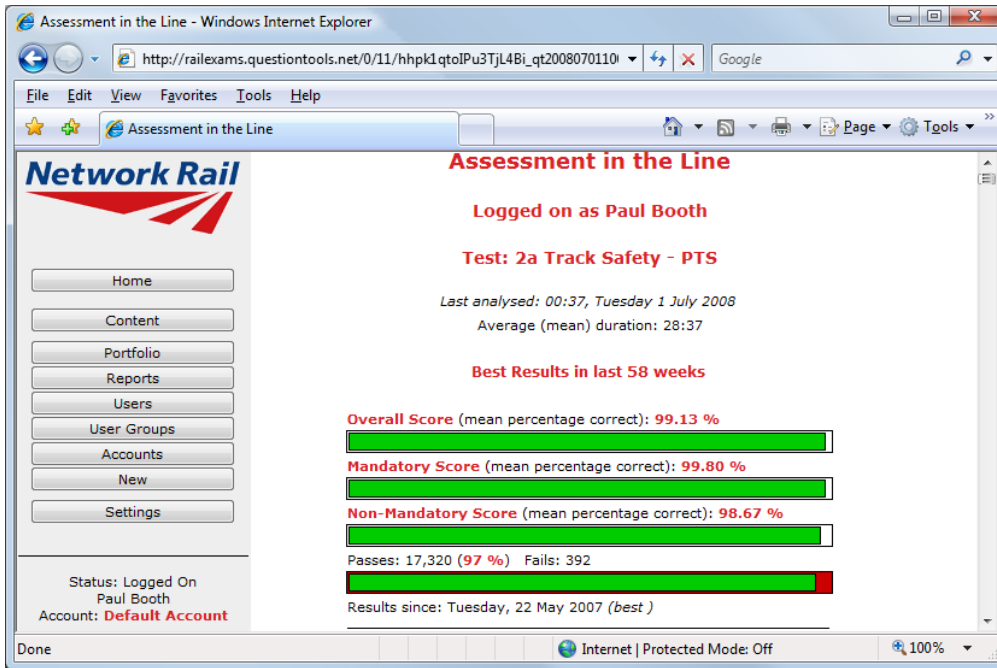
Assessment in the Line - Windows Internet Explorer

http://railexams.questiontools.net/0/11/hhpk1qtoIPu3TjL4Bi_qt2008070110

Google

File Edit View Favorites Tools Help

Assessment in the Line

Page ▾ Tools ▾

Network Rail

Home

Content

Portfolio

Reports

Users

User Groups

Accounts

New

Settings

Status: Logged On
Paul Booth
Account: Default Account

Assessment in the Line

Logged on as Paul Booth

Test: 2a Track Safety - PTS

Last analysed: 00:37, Tuesday 1 July 2008
Average (mean) duration: 28:37

Best Results in last 58 weeks

Overall Score (mean percentage correct): 99.13 %

Mandatory Score (mean percentage correct): 99.80 %

Non-Mandatory Score (mean percentage correct): 98.67 %

Passes: 17,320 (97 %) Fails: 392

Results since: Tuesday, 22 May 2007 (best )

Done

Internet | Protected Mode: Off

100%